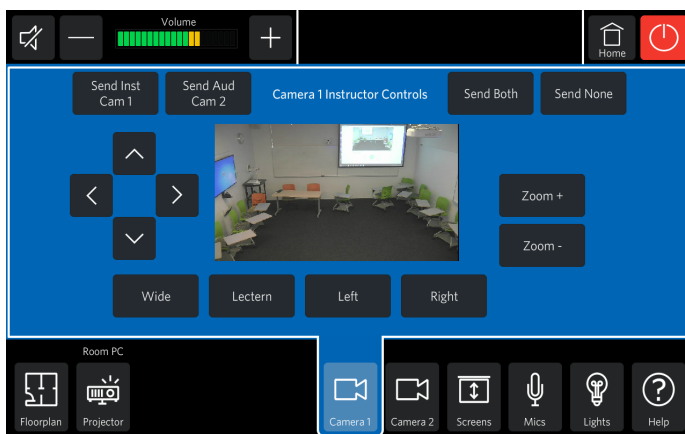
Volume

Home

Send Inst Cam 1

Send Aud Cam 2

Camera 1 Instructor Controls

Send Both

Send None

Zoom +

Zoom -

Wide

Lectern

Left

Right

Room PC

Floorplan

Projector

Camera 1

Camera 2

Screens

Mics

Lights

Help